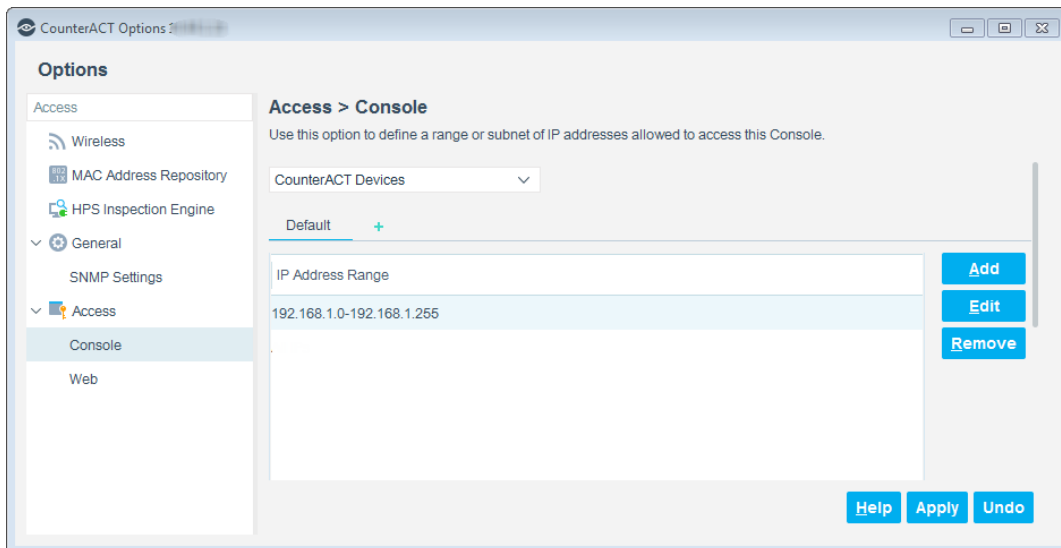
CounterACT Options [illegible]

Options

Access

Wireless

MAC Address Repository

HPS Inspection Engine

General

SNMP Settings

Access

Console

Web

Access > Console

Use this option to define a range or subnet of IP addresses allowed to access this Console.

CounterACT Devices

Default +

| IP Address Range |
|---|
| 192.168.1.0-192.168.1.255 |

Add

Edit

Remove

Help Apply Undo